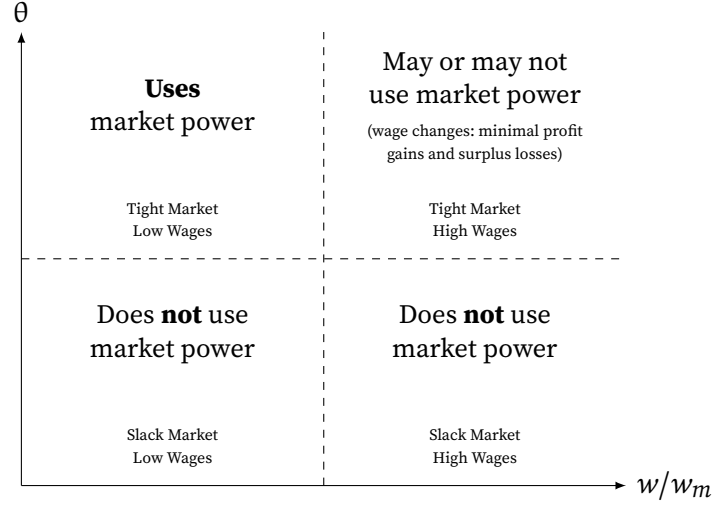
$\theta$

**Uses** market power

Tight Market
Low Wages

May or may not use market power

(wage changes: minimal profit gains and surplus losses)

Tight Market
High Wages

Does **not** use market power

Slack Market
Low Wages

Does **not** use market power

Slack Market
High Wages

$w/w_m$